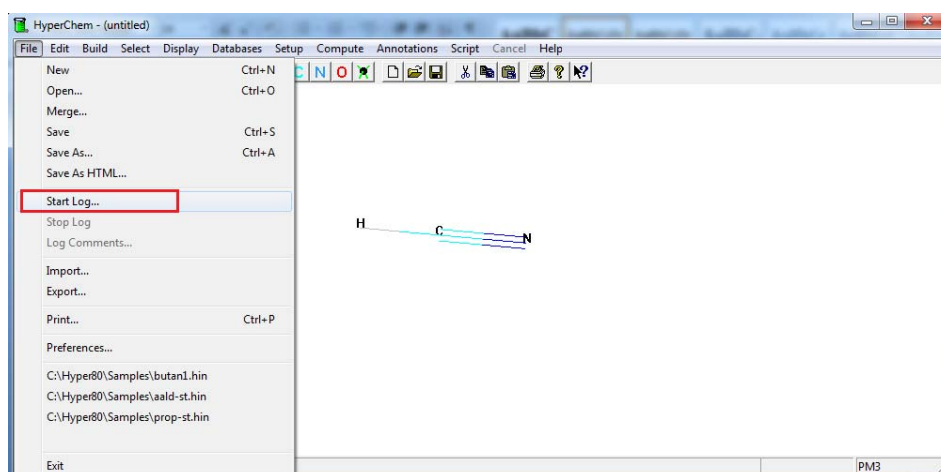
HyperChem - (untitled)

File Edit Build Select Display Databases Setup Compute Annotations Script Cancel Help

C N O

New Ctrl+N
Open... Ctrl+O
Merge...
Save Ctrl+S
Save As... Ctrl+A
Save As HTML...
Start Log...
Stop Log
Log Comments...
Import...
Export...
Print... Ctrl+P
Preferences...
C:\Hyper80\Samples\butan1.hin
C:\Hyper80\Samples\aald-st.hin
C:\Hyper80\Samples\prop-st.hin
Exit

H C N

PM3